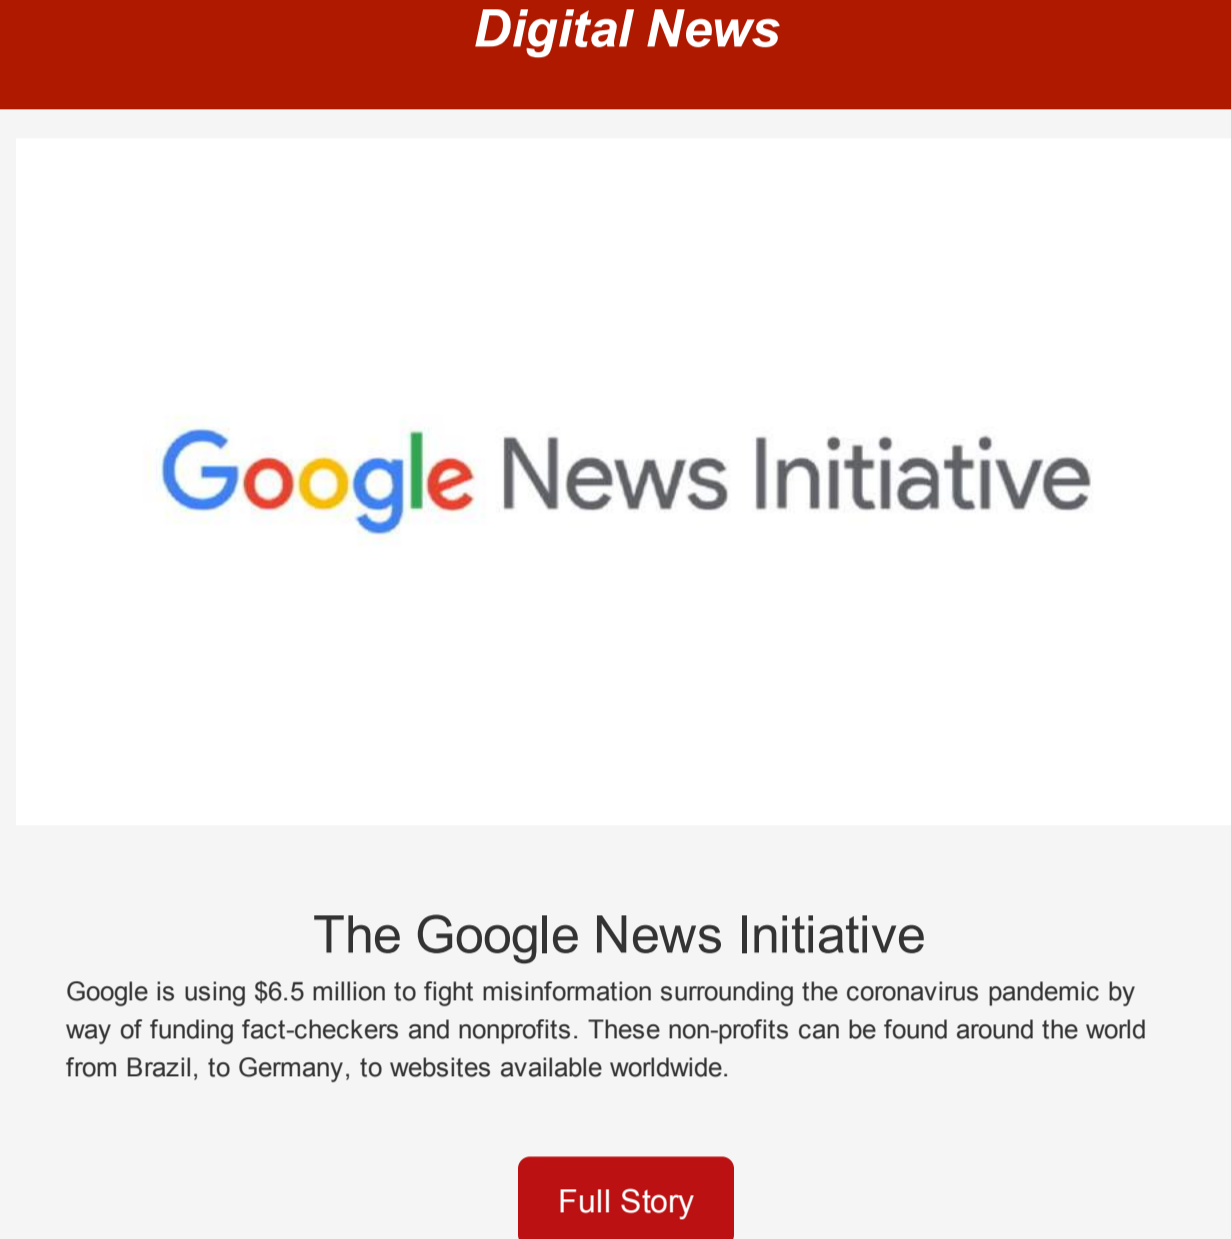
Digital News

Google News Initiative

The Google News Initiative

Google is using \$6.5 million to fight misinformation surrounding the coronavirus pandemic by way of funding fact-checkers and nonprofits. These non-profits can be found around the world from Brazil, to Germany, to websites available worldwide.

Full Story